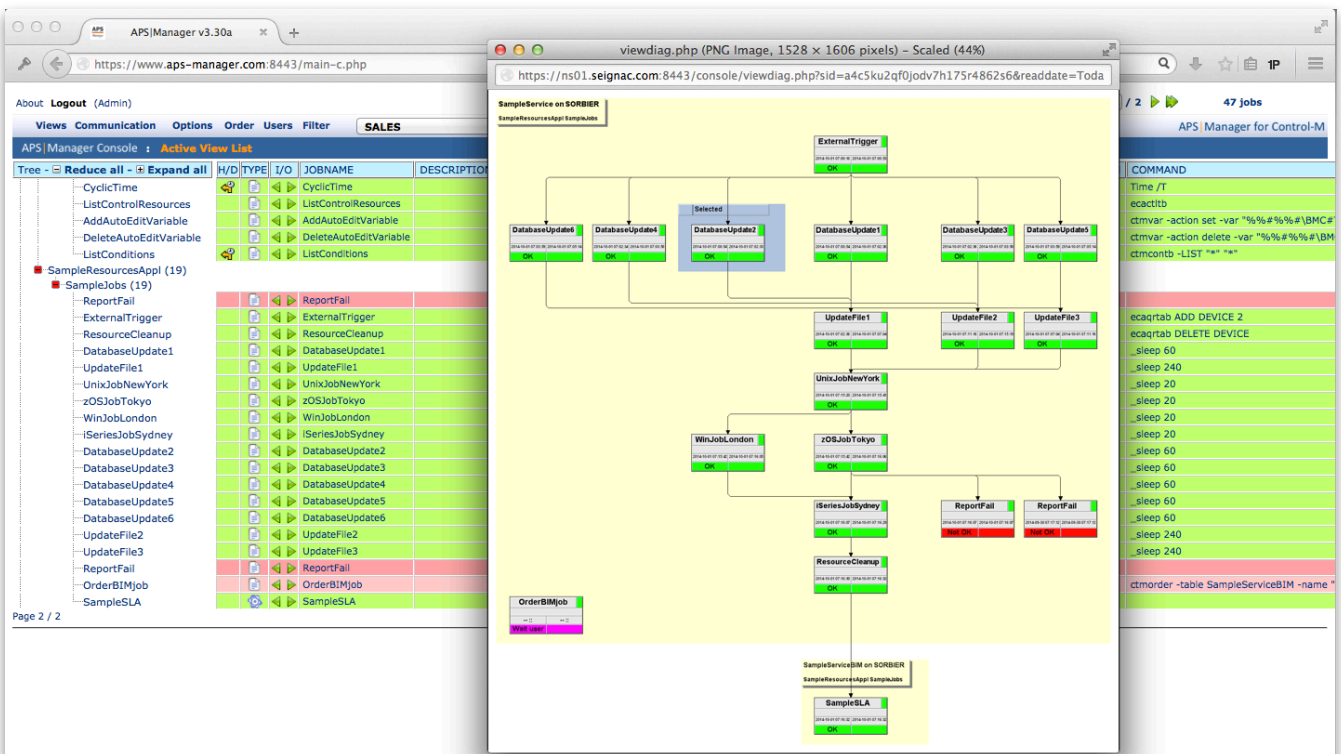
APS|Manager v3.30a

https://www.aps-manager.com:8443/main-c.php

About Logout (Admin)

Views Communication Options Order Users Filter SALES

APS|Manager Console - Active View List

Tree - Reduce all - Expand all | H/D | TYPE | I/O | JOBNAME | DESCRIPTION

CyclicTime
ListControlResources
AddAutoEditVariable
DeleteAutoEditVariable
ListConditions
SampleResourcesAppl (19)
SampleJobs (19)
ReportFail
ExternalTrigger
ResourceCleanup
DatabaseUpdate1
UpdateFile1
UnixJobNewYork
zOSJobTokyo
WinJobLondon
iSeriesJobSydney
DatabaseUpdate2
DatabaseUpdate3
DatabaseUpdate4
DatabaseUpdate5
DatabaseUpdate6
UpdateFile2
UpdateFile3
ReportFail
OrderBIMjob
SampleSLA

CyclicTime
ListControlResources
AddAutoEditVariable
DeleteAutoEditVariable
ListConditions
ReportFail
ExternalTrigger
ResourceCleanup
DatabaseUpdate1
UpdateFile1
UnixJobNewYork
zOSJobTokyo
WinJobLondon
iSeriesJobSydney
DatabaseUpdate2
DatabaseUpdate3
DatabaseUpdate4
DatabaseUpdate5
DatabaseUpdate6
UpdateFile2
UpdateFile3
ReportFail
OrderBIMjob
SampleSLA

Page 2 / 2

/ 2 47 jobs

APS|Manager for Control-M

COMMAND
Time /T
ecactltb
ctmvar -action set -var "%%#%%#\BMC#
ctmvar -action delete -var "%%#%%#\BM
ctmcontb -LIST "*" "*"
ecaqrtab ADD DEVICE 2
ecaqrtab DELETE DEVICE
_sleep 60
_sleep 240
_sleep 20
_sleep 20
_sleep 20
_sleep 20
_sleep 60
_sleep 60
_sleep 60
_sleep 60
_sleep 60
_sleep 240
_sleep 240
ctmorder -table SampleServiceBIM -name "

viewdiag.php (PNG Image, 1528 × 1606 pixels) - Scaled (44%)

https://ns01.seignac.com:8443/console/viewdiag.php?sid=a4c5ku2qf0jodv7h175r4862s6&readdate=Toda

SampleService on SORBIER
SampleResourcesAppl SampleJobs

ExternalTrigger
OK
Selected
DatabaseUpdate6
OK
DatabaseUpdate4
OK
DatabaseUpdate2
OK
DatabaseUpdate1
OK
DatabaseUpdate3
OK
DatabaseUpdate5
OK
UpdateFile1
OK
UpdateFile2
OK
UpdateFile3
OK
UnixJobNewYork
OK
WinJobLondon
OK
zOSJobTokyo
OK
iSeriesJobSydney
OK
ReportFail
Not OK
ReportFail
Not OK
ResourceCleanup
OK
OrderBIMjob
Wait user

SampleServiceBIM on SORBIER
SampleResourcesAppl SampleJobs
SampleSLA
OK